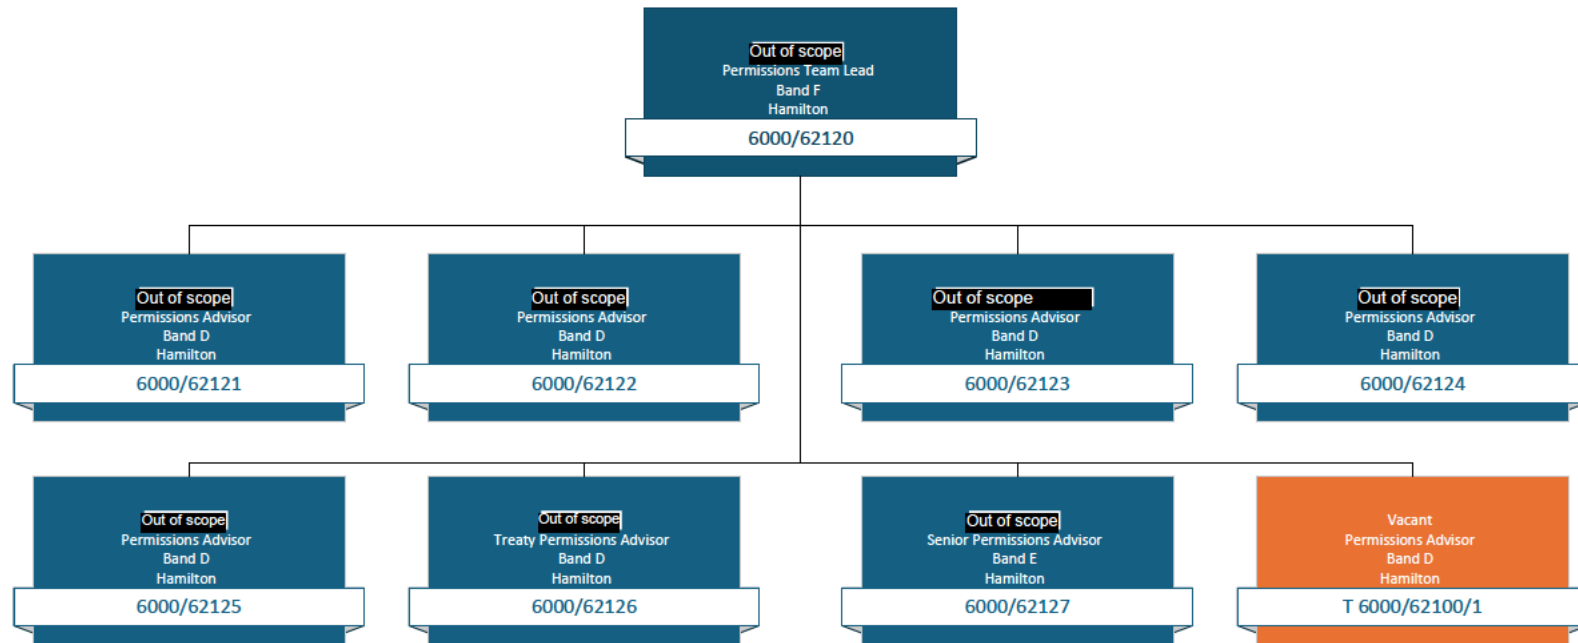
Out of scope
Permissions Team Lead
Band F
Hamilton
6000/62120

Out of scope
Permissions Advisor
Band D
Hamilton
6000/62121

Out of scope
Permissions Advisor
Band D
Hamilton
6000/62122

Out of scope
Permissions Advisor
Band D
Hamilton
6000/62123

Out of scope
Permissions Advisor
Band D
Hamilton
6000/62124

Out of scope
Permissions Advisor
Band D
Hamilton
6000/62125

Out of scope
Treaty Permissions Advisor
Band D
Hamilton
6000/62126

Out of scope
Senior Permissions Advisor
Band E
Hamilton
6000/62127

Vacant
Permissions Advisor
Band D
Hamilton
T 6000/62100/1